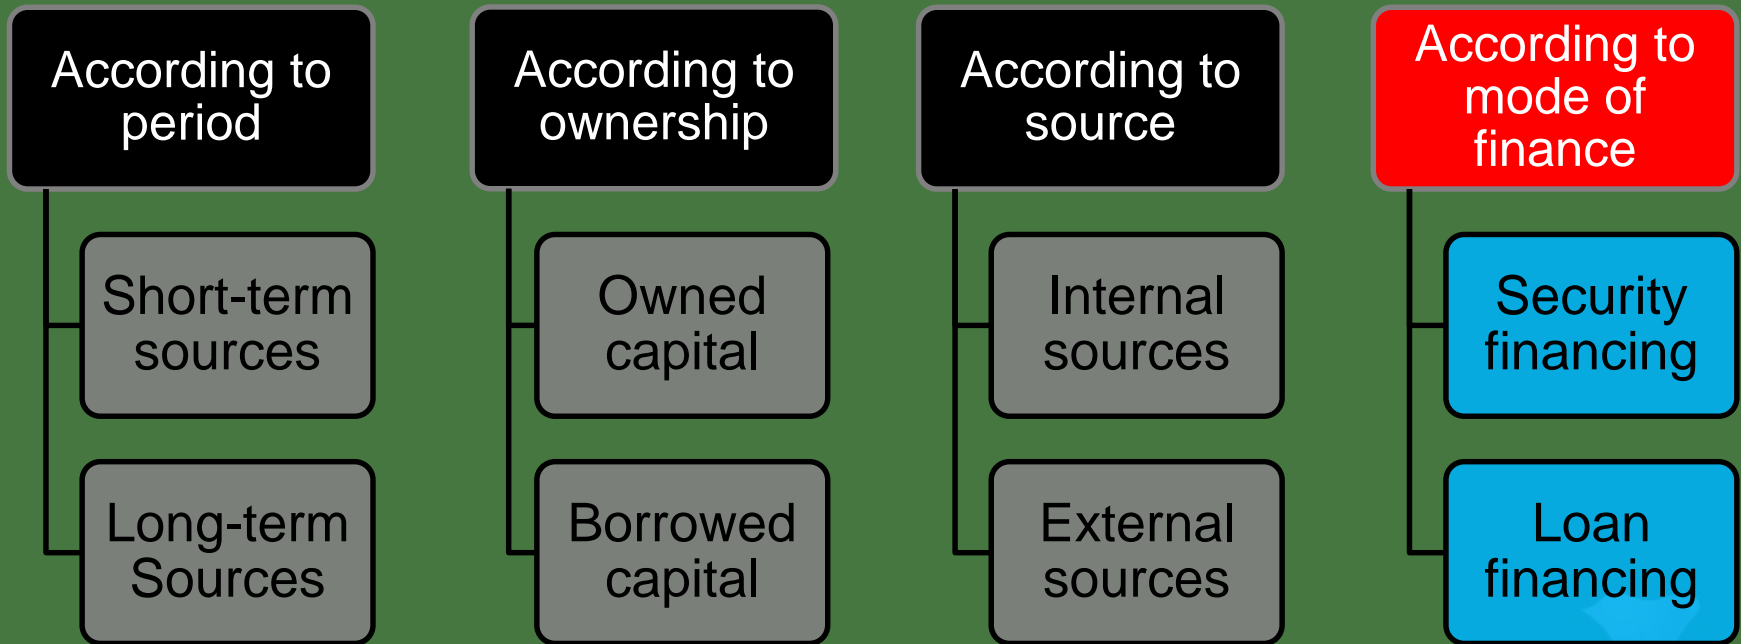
According to period

Short-term sources

Long-term Sources

According to ownership

Owned capital

Borrowed capital

According to source

Internal sources

External sources

According to mode of finance

Security financing

Loan financing